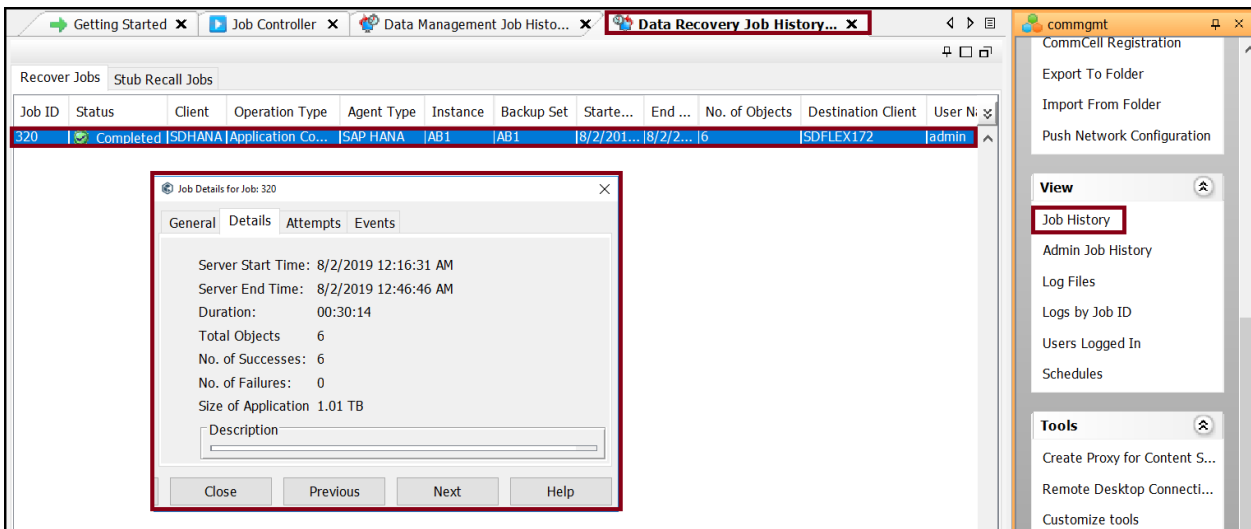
Getting Started ✕ | Job Controller ✕ | Data Management Job Histo... ✕ | Data Recovery Job History... ✕

Recover Jobs | Stub Recall Jobs

| Job ID | Status | Client | Operation Type | Agent Type | Instance | Backup Set | Starte... | End ... | No. of Objects | Destination Client | User Na |
|---|---|---|---|---|---|---|---|---|---|---|---|
| 320 | Completed | SDHANA | Application Co... | SAP HANA | AB1 | AB1 | 8/2/201... | 8/2/2... | 6 | SDFLEX172 | admin |

Job Details for Job: 320

General | Details | Attempts | Events

Server Start Time: 8/2/2019 12:16:31 AM
Server End Time: 8/2/2019 12:46:46 AM
Duration: 00:30:14
Total Objects 6
No. of Successes: 6
No. of Failures: 0
Size of Application 1.01 TB

Description

Close | Previous | Next | Help

commgmt

CommCell Registration
Export To Folder
Import From Folder
Push Network Configuration

View
Job History
Admin Job History
Log Files
Logs by Job ID
Users Logged In
Schedules

Tools
Create Proxy for Content S...
Remote Desktop Connecti...
Customize tools